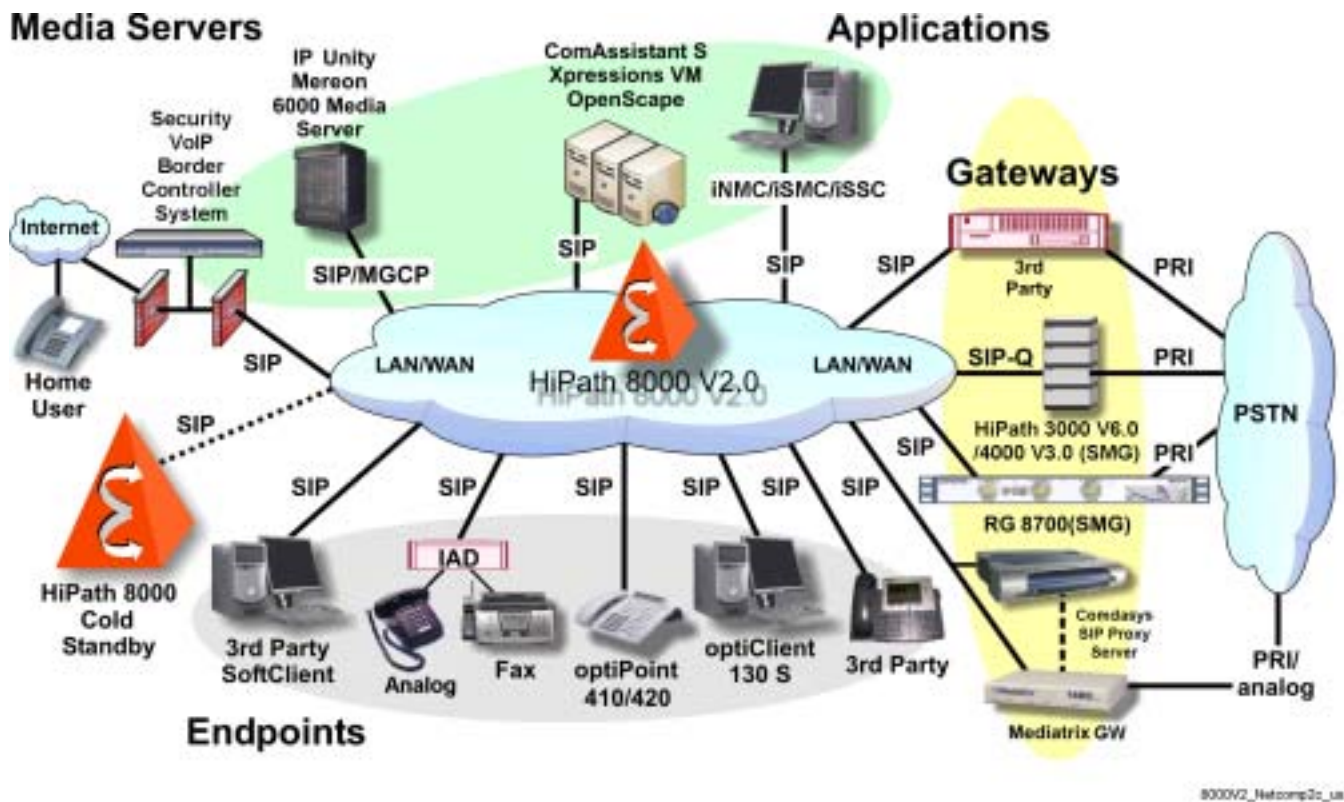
Media Servers

Applications

IP Unity Mereon 6000 Media Server

ComAssistant S Xpressions VM OpenScape

Security VoIP Border Controller System

iNMC/iSMC/iSSC

Gateways

Internet

SIP

SIP/MGCP

SIP

SIP

3rd Party

PRI

SIP

LAN/WAN

HiPath 8000 V2.0

LAN/WAN

SIP-Q

PRI

Home User

SIP

HiPath 3000 V6.0 /4000 V3.0 (SMG)

PSTN

SIP

PRI

SIP

SIP

SIP

SIP

SIP

SIP

RG 8700(SMG)

IAD

HiPath 8000 Cold Standby

Comdasys SIP Proxy Server

3rd Party SoftClient

Analog

Fax

optiPoint 410/420

optiClient 130 S

3rd Party

PRI/ analog

Mediatrix GW

Endpoints

8000V2_Netcomp2c_us